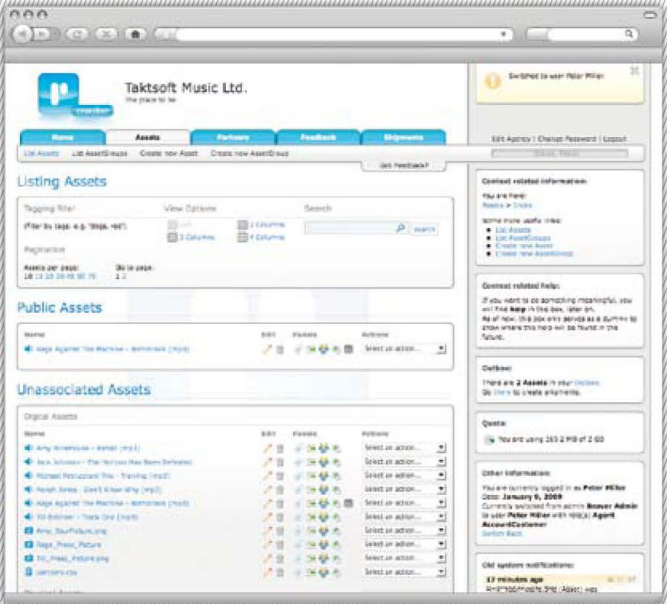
Taktsoft Music Ltd.
The place to be

Home
Assets
Partners
Feedback
Shipments

List Assets
List AssetGroups
Create new Asset
Create new AssetGroup

Got Feedback?

Listing Assets

Tagging Filter
(Filter by tags: e.g. "Bags, red")

View Options
List
2 Columns
3 Columns
4 Columns

Search
Search

Pagination
Assets per page:
10 15 20 30 40 50 75
Go to page:
1 2

Public Assets

Name
Edit
Panels
Actions
Rage Against The Machine – Bombtrack (mp3)
Select an action...

Unassociated Assets

Digital Assets

Name
Edit
Panels
Actions
Amy Winehouse – Rehab (mp3)
Select an action...
Jack Johnson – The Horizon Has Been Defeated
Select an action...
Michael Petrucciani Trio – Training (mp3)
Select an action...
Norah Jones – Don't Know Why (mp3)
Select an action...
Rage Against The Machine – Bombtrack (mp3)
Select an action...
Till Brönner – Track One (mp3)
Select an action...
Amy_StarPicture.png
Select an action...
Rage_Press_Picture
Select an action...
Till_Press_Picture.png
Select an action...
Sellers.csv
Select an action...

Switched to user Peter Miller

Edit Agency | Change Password | Logout

Context related information:
You are here:
Assets > Index
Some more useful links:
List Assets
List AssetGroups
Create new Asset
Create new AssetGroup

Context related help:
If you want to do something meaningful, you will find help in this box, later on.
As of now, this box only serves as a dummy to show where this help will be found in the future.

Outbox:
There are 2 Assets in your Outbox.
Go here to create shipments.

Quota:
You are using 263.2 MB of 2 GB

Other information:
You are currently logged in as Peter Miller
Date: January 9, 2009
Currently switched from admin Bossor Admin to user Peter Miller with role(s) Agent AccountCustomer
Switch Back

Old system notifications:
17 minutes ago
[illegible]